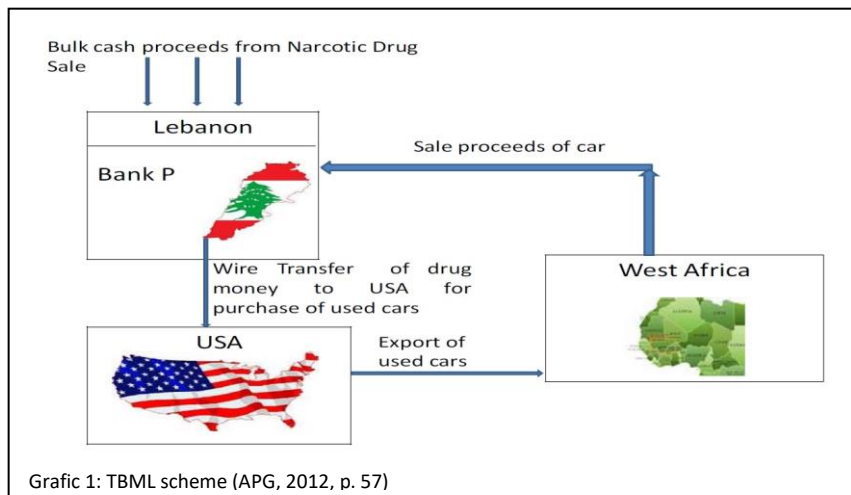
Bulk cash proceeds from Narcotic Drug Sale

Lebanon

Bank P

Sale proceeds of car

Wire Transfer of drug money to USA for purchase of used cars

West Africa

USA

Export of used cars

Grafic 1: TBML scheme (APG, 2012, p. 57)